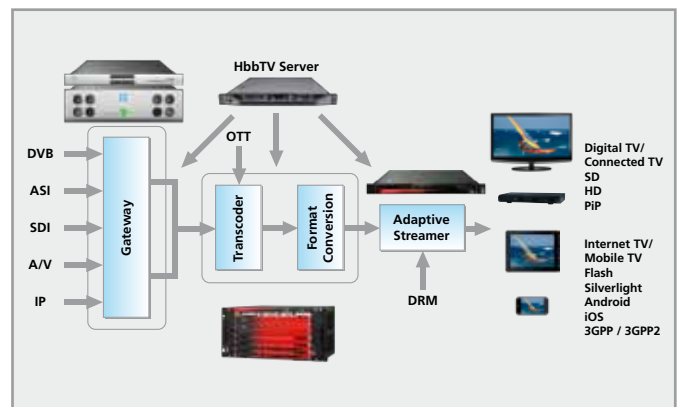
HbbTV Server

OTT

DVB

ASI

SDI

A/V

IP

Gateway

Transcoder

Format Conversion

Adaptive Streamer

DRM

Digital TV/ Connected TV
SD
HD
PiP

Internet TV/ Mobile TV
Flash
Silverlight
Android
iOS
3GPP / 3GPP2